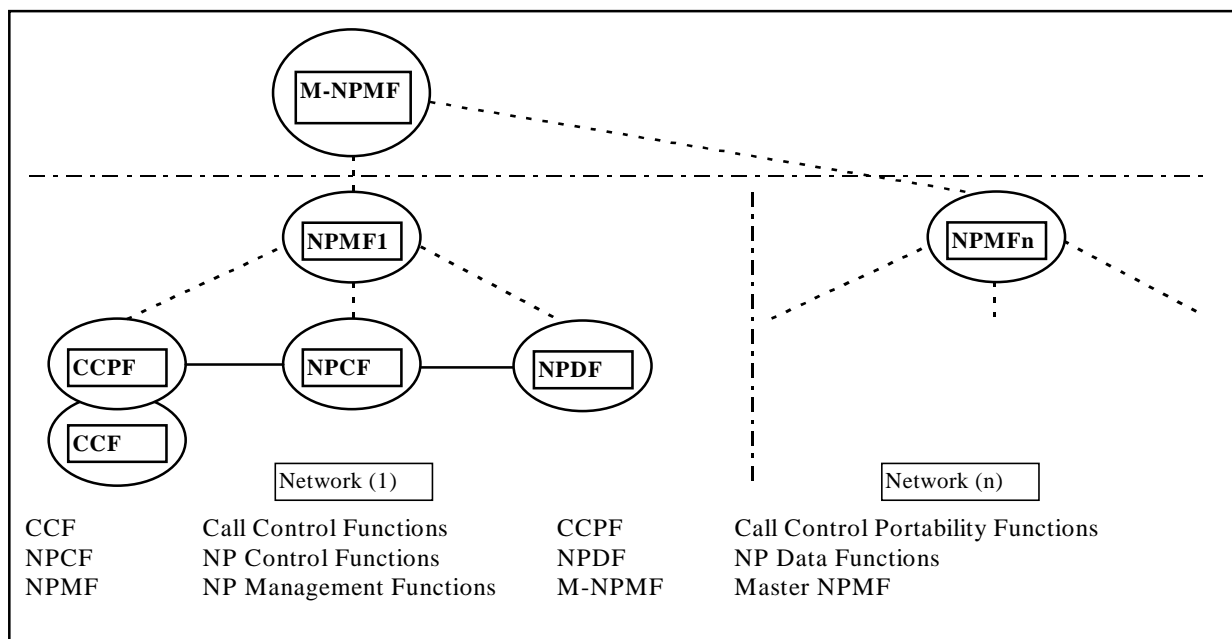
M-NPMF

NPMF1

NPMFn

CCPF

NPCF

NPDF

CCF

Network (1)

Network (n)

| | | | |
|---|---|---|---|
| CCF | Call Control Functions | CCPF | Call Control Portability Functions |
| NPCF | NP Control Functions | NPDF | NP Data Functions |
| NPMF | NP Management Functions | M-NPMF | Master NPMF |